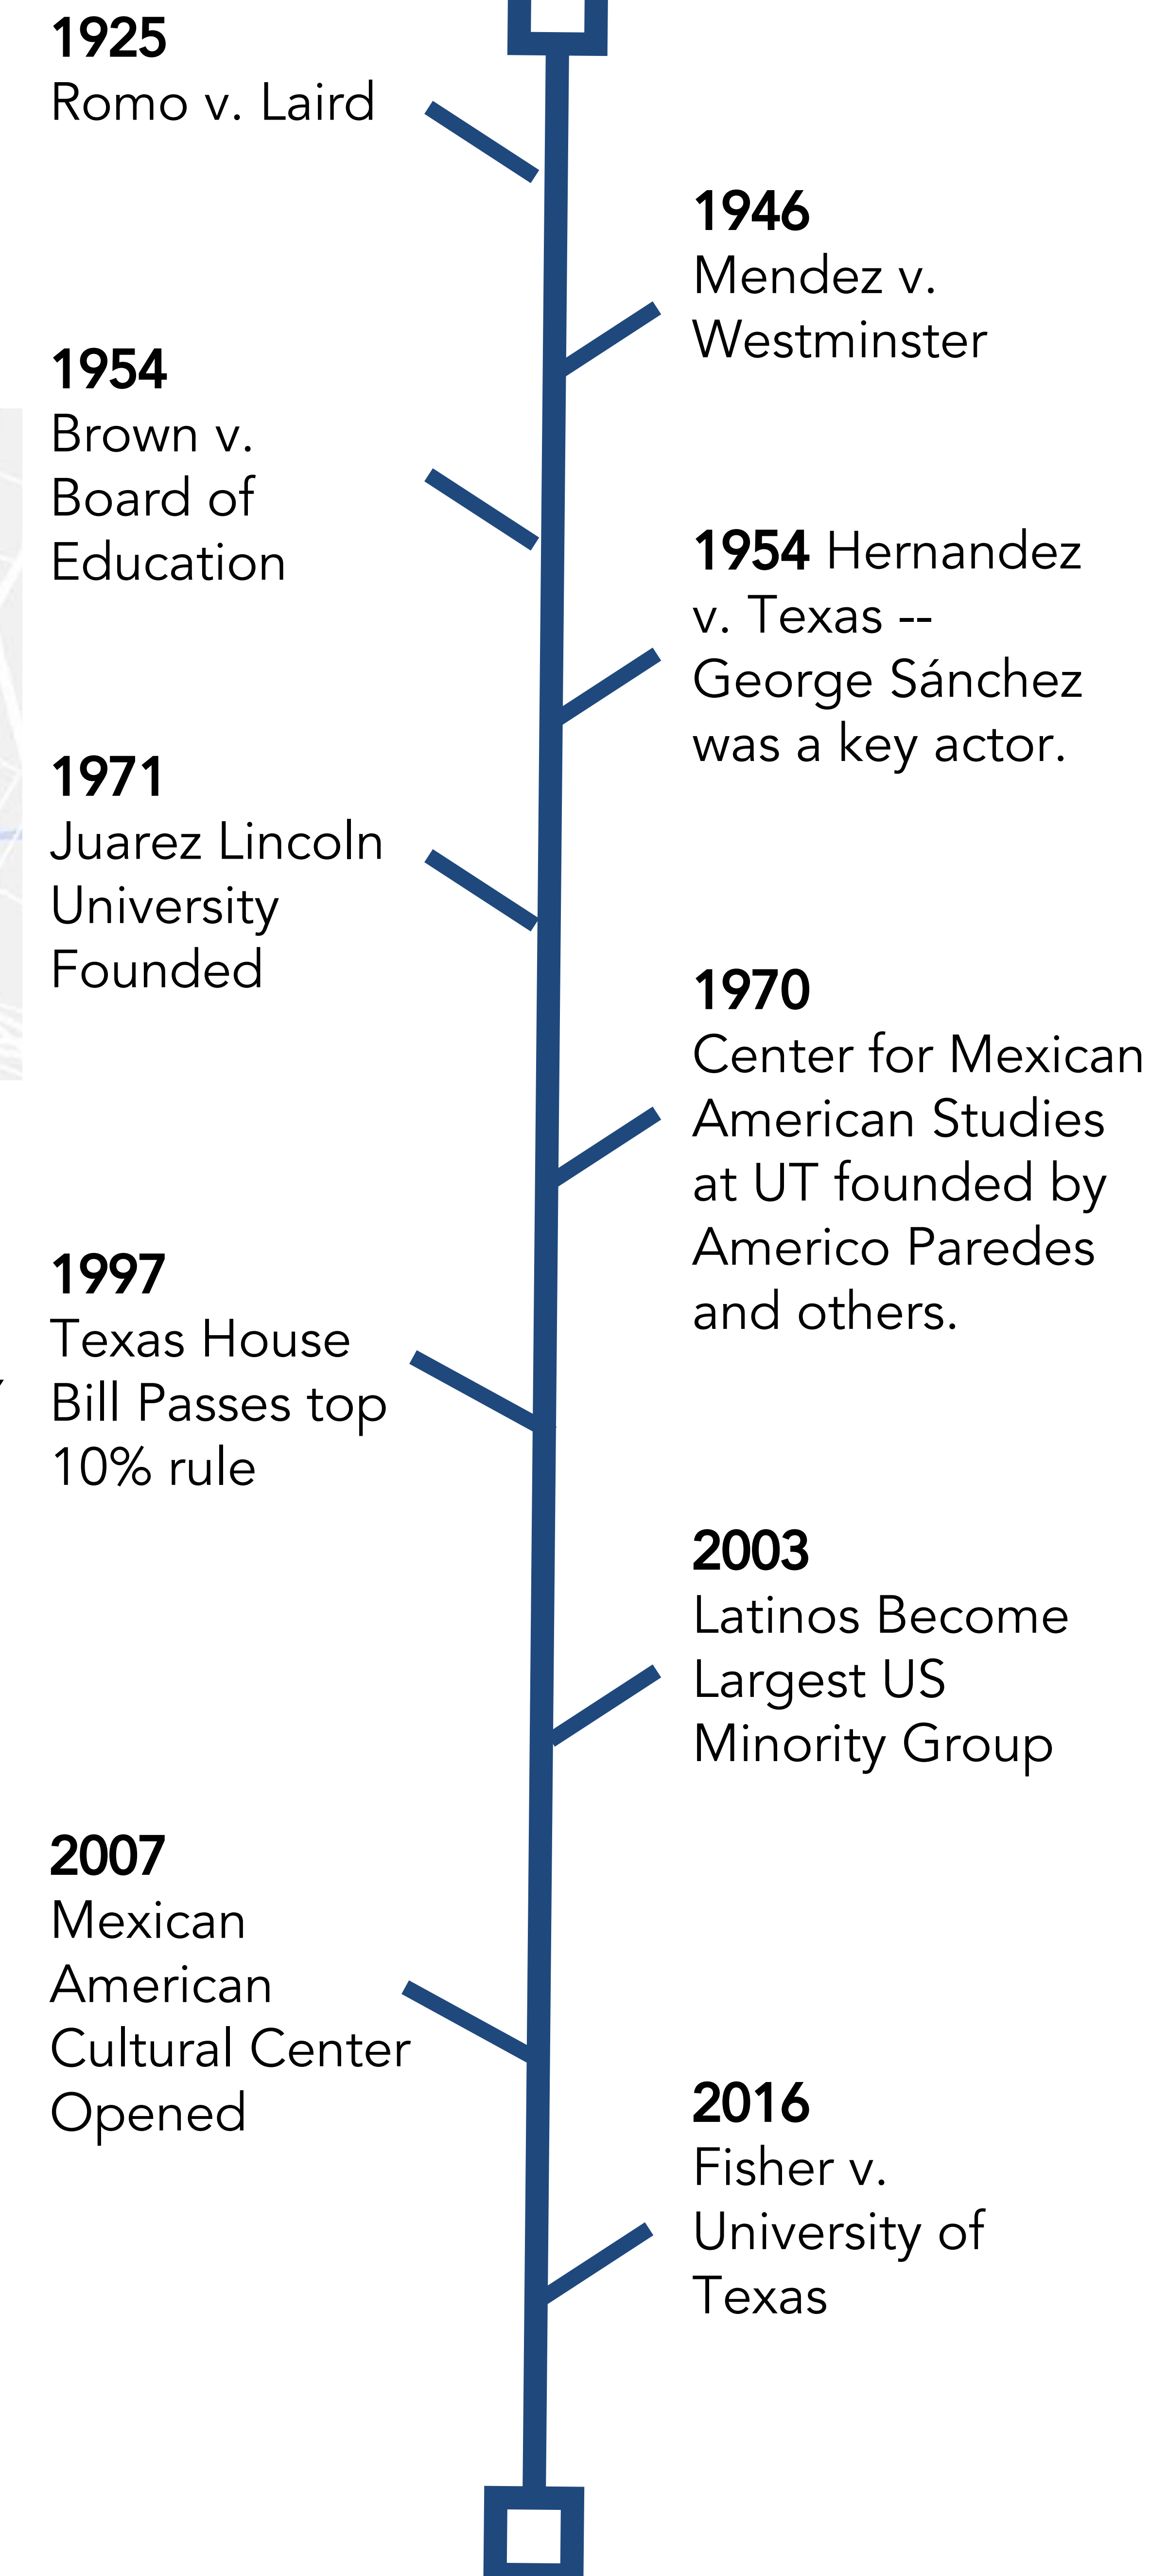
1925
Romo v. Laird

1946
Mendez v. Westminster

1954
Brown v. Board of Education

1954 Hernandez v. Texas -- George Sánchez was a key actor.

1971
Juarez Lincoln University Founded

1970
Center for Mexican American Studies at UT founded by Americo Paredes and others.

1997
Texas House Bill Passes top 10% rule

2003
Latinos Become Largest US Minority Group

2007
Mexican American Cultural Center Opened

2016
Fisher v. University of Texas